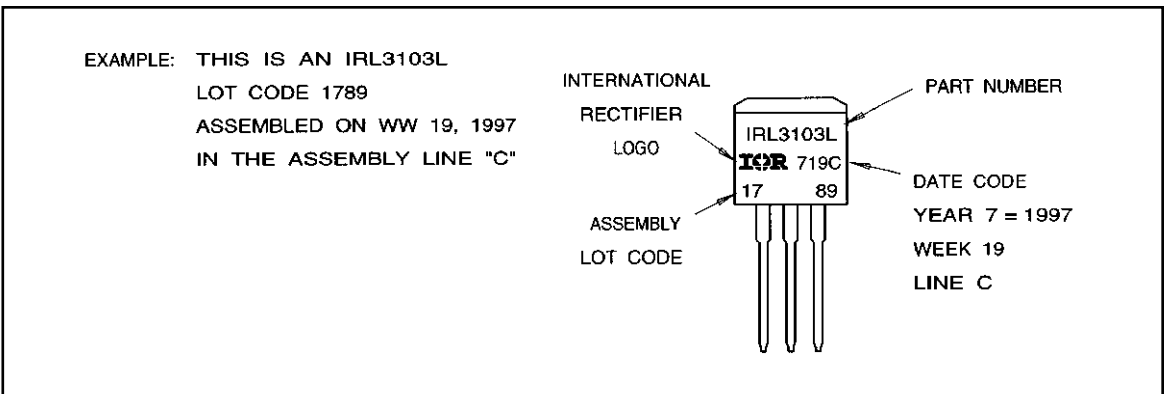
EXAMPLE: THIS IS AN IRL3103L
LOT CODE 1789
ASSEMBLED ON WW 19, 1997
IN THE ASSEMBLY LINE "C"

INTERNATIONAL
RECTIFIER
LOGO

PART NUMBER

IRL3103L
IOR 719C
17 89

DATE CODE
YEAR 7 = 1997
WEEK 19
LINE C

ASSEMBLY
LOT CODE